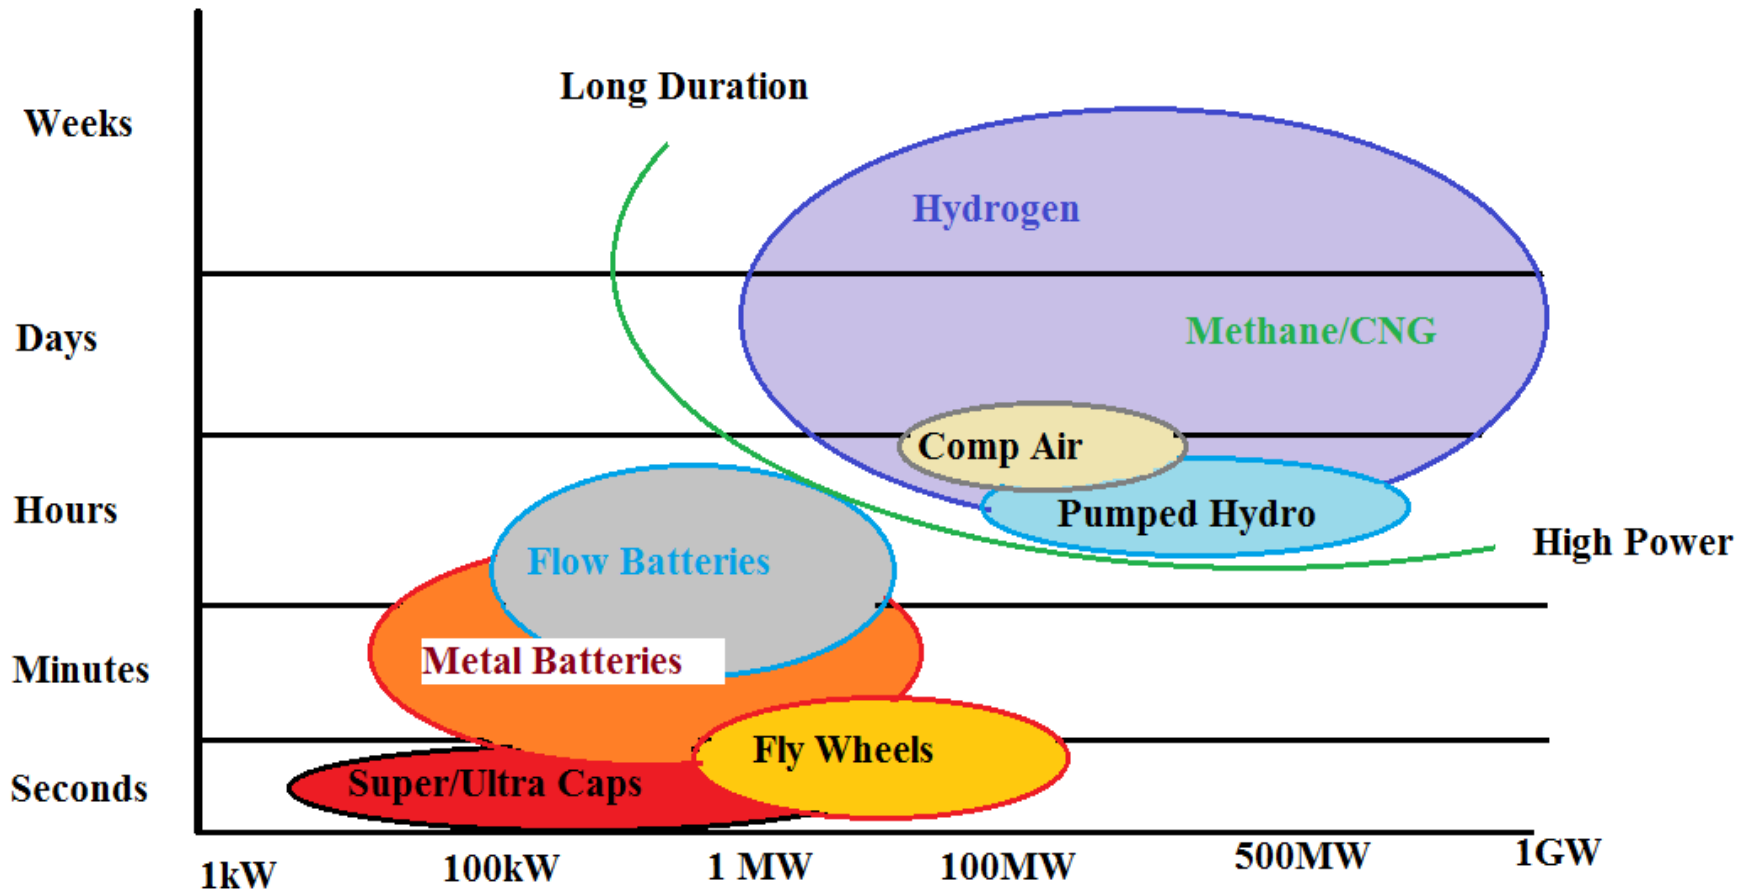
Long Duration

Weeks

Days

Hours

Minutes

Seconds

Hydrogen

Methane/CNG

Comp Air

Pumped Hydro

High Power

Flow Batteries

Metal Batteries

Fly Wheels

Super/Ultra Caps

1kW

100kW

1 MW

100MW

500MW

1GW